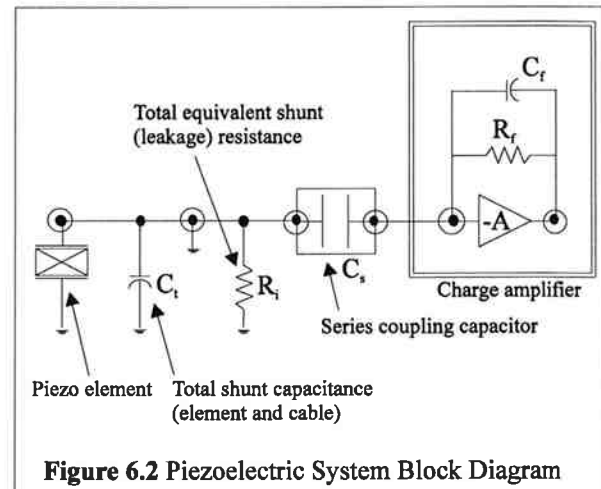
Total equivalent shunt (leakage) resistance

$C_f$

$R_f$

-A

$C_t$

$R_i$

$C_s$

Charge amplifier

Series coupling capacitor

Piezo element

Total shunt capacitance (element and cable)

**Figure 6.2** Piezoelectric System Block Diagram